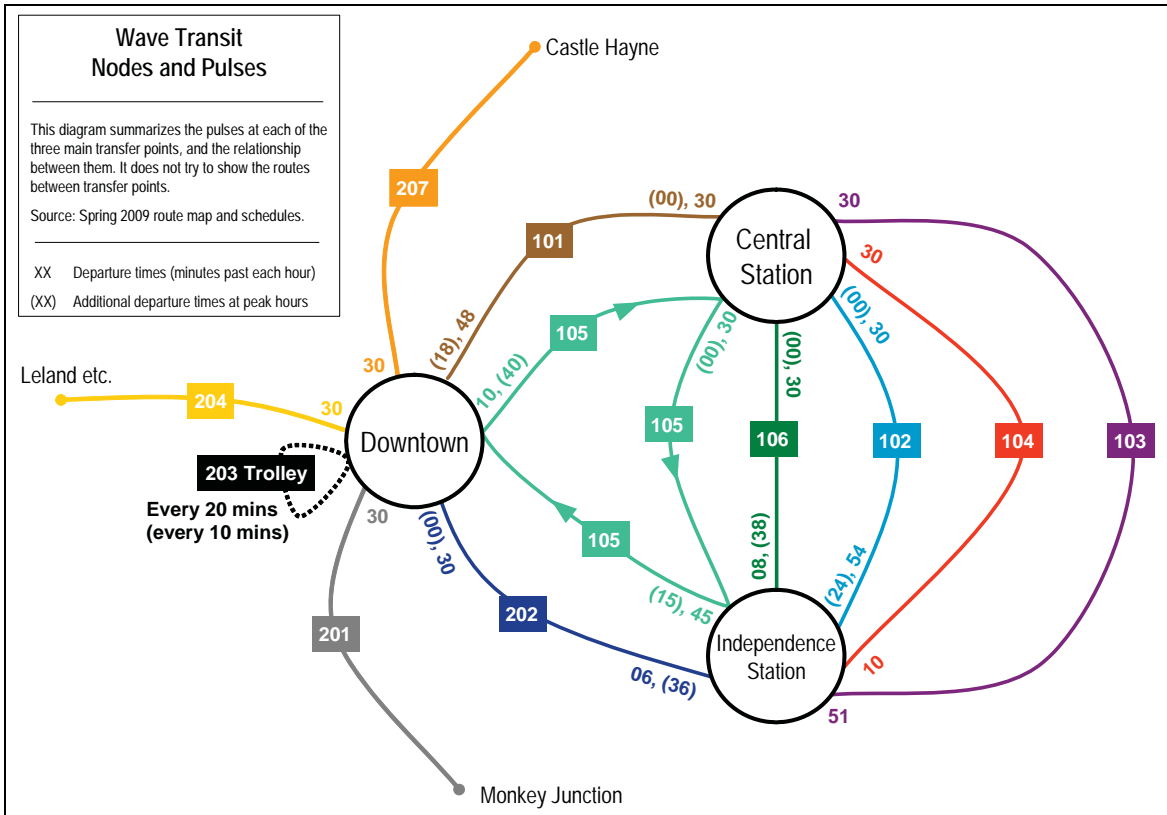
Wave Transit
Nodes and Pulses

This diagram summarizes the pulses at each of the three main transfer points, and the relationship between them. It does not try to show the routes between transfer points.

Source: Spring 2009 route map and schedules.

XX Departure times (minutes past each hour)

(XX) Additional departure times at peak hours

Castle Hayne

207

101

(00), 30

30

Central Station

30

(00), 30

(00), 30

(18), 48

105

30

10, (40)

(00), 30

Leland etc.

204

30

105

106

102

104

103

Downtown

203 Trolley

Every 20 mins
(every 10 mins)

30

(00), 30

105

08, (38)

(24), 54

(15), 45

202

201

Independence Station

10

06, (36)

51

Monkey Junction